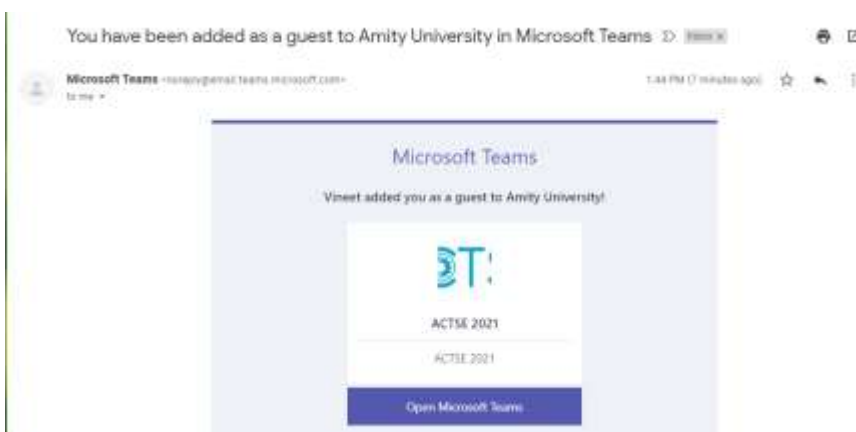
You have been added as a guest to Amity University in Microsoft Teams Inbox x

Microsoft Teams <noreply@email.teams.microsoft.com>
to me

1:44 PM (7 minutes ago)

Microsoft Teams

Vineet added you as a guest to Amity University!

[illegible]

ACTSE 2021

ACTSE 2021

Open Microsoft Teams